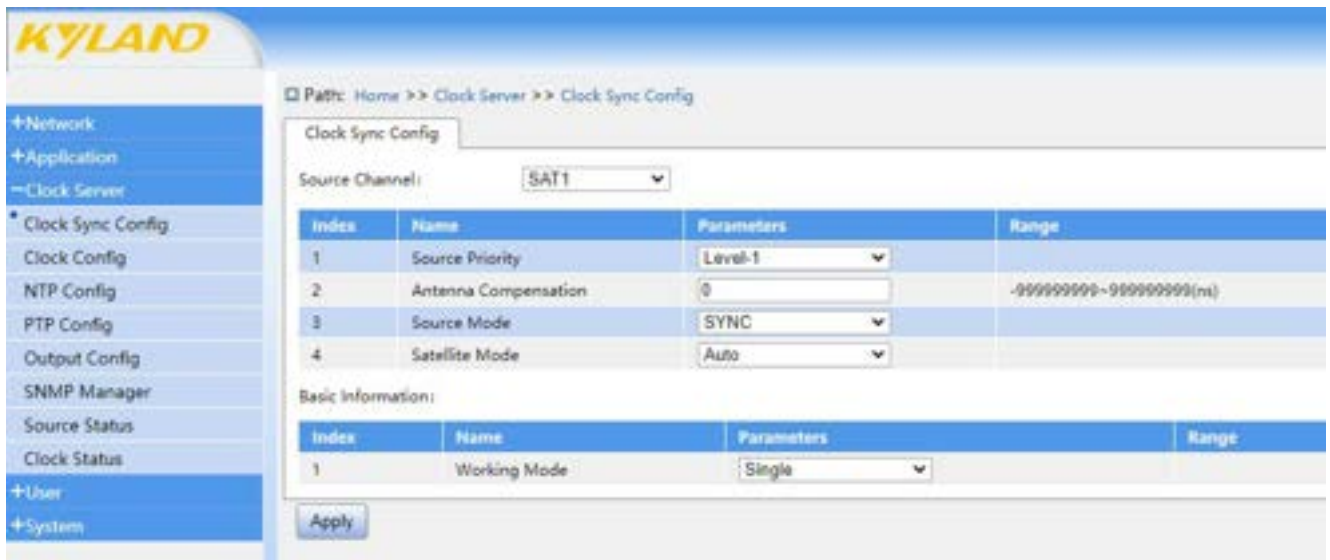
KYLAND

+Network
+Application
−Clock Server
Clock Sync Config
Clock Config
NTP Config
PTP Config
Output Config
SNMP Manager
Source Status
Clock Status
+User
+System

Path: Home >> Clock Server >> Clock Sync Config

Clock Sync Config

Source Channel: SAT1

| Index | Name | Parameters | Range |
|---|---|---|---|
| 1 | Source Priority | Level-1 | |
| 2 | Antenna Compensation | 0 | -999999999~999999999(ns) |
| 3 | Source Mode | SYNC | |
| 4 | Satellite Mode | Auto | |

Basic Information:

| Index | Name | Parameters | Range |
|---|---|---|---|
| 1 | Working Mode | Single | |

Apply